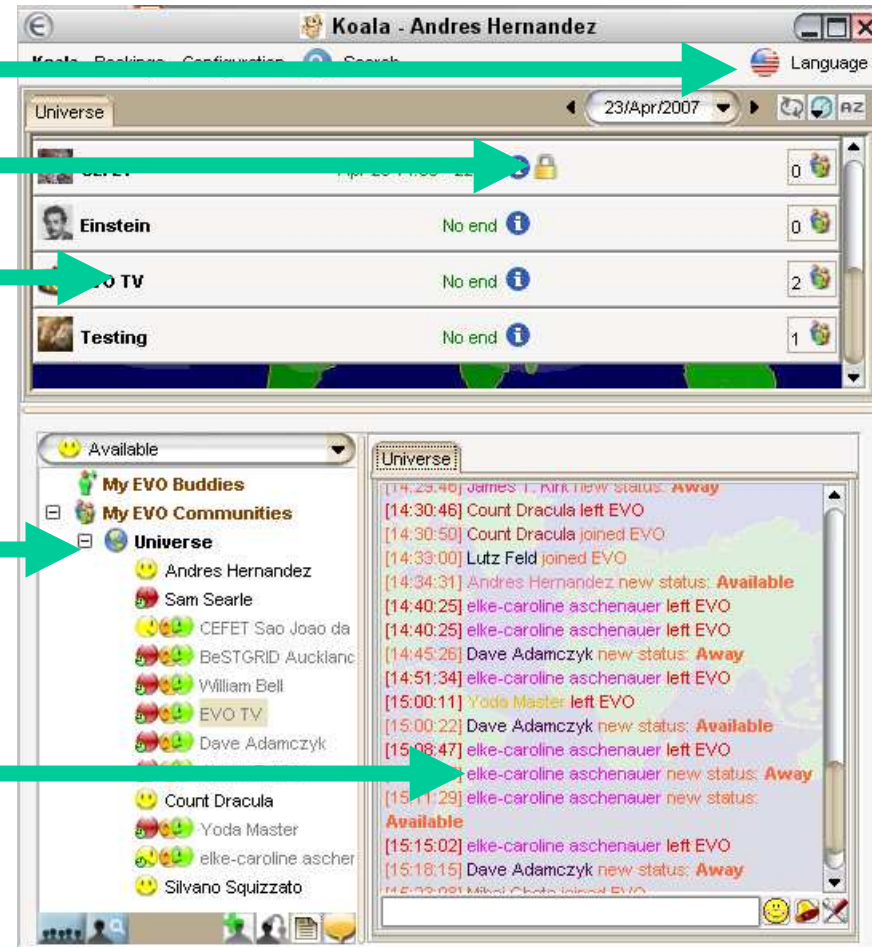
Koala - Andres Hernandez

Koala Bookings Configuration Search

Language

Universe

23/Apr/2007

AZ

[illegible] Apr 23 14:00 - 22 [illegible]

0

Einstein

No end

0

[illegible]O TV

No end

2

Testing

No end

1

Available

My EVO Buddies

My EVO Communities

Universe

Andres Hernandez

Sam Searle

CEFET Sao Joao da

BeSTGRID Aucklanc

William Bell

EVO TV

Dave Adamczyk

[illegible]

Count Dracula

Yoda Master

elke-caroline ascher

Silvano Squizzato

Universe

[14:29:46] James T. Kirk new status: Away
[14:30:46] Count Dracula left EVO
[14:30:50] Count Dracula joined EVO
[14:33:00] Lutz Feld joined EVO
[14:34:31] Andres Hernandez new status: Available
[14:40:25] elke-caroline aschenauer left EVO
[14:40:25] elke-caroline aschenauer left EVO
[14:45:26] Dave Adamczyk new status: Away
[14:51:34] elke-caroline aschenauer left EVO
[15:00:11] Yoda Master left EVO
[15:00:22] Dave Adamczyk new status: Available
[15:08:47] elke-caroline aschenauer left EVO
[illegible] elke-caroline aschenauer new status: Away
[15:11:29] elke-caroline aschenauer new status: Available
[15:15:02] elke-caroline aschenauer left EVO
[15:18:15] Dave Adamczyk new status: Away
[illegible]